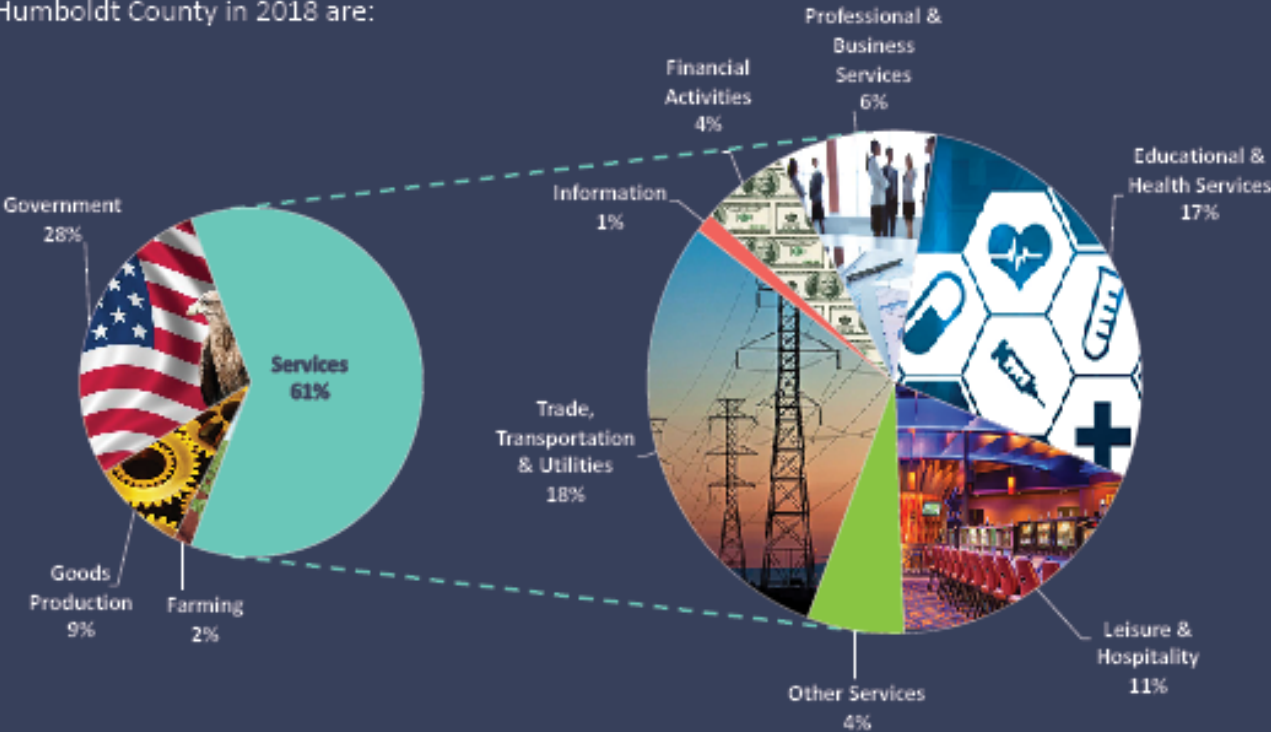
Humboldt County in 2018 are:

Government
28%

Services
61%

Goods
Production
9%

Farming
2%

Professional &
Business
Services
6%

Financial
Activities
4%

Information
1%

Educational &
Health Services
17%

Trade,
Transportation
& Utilities
18%

Leisure &
Hospitality
11%

Other Services
4%